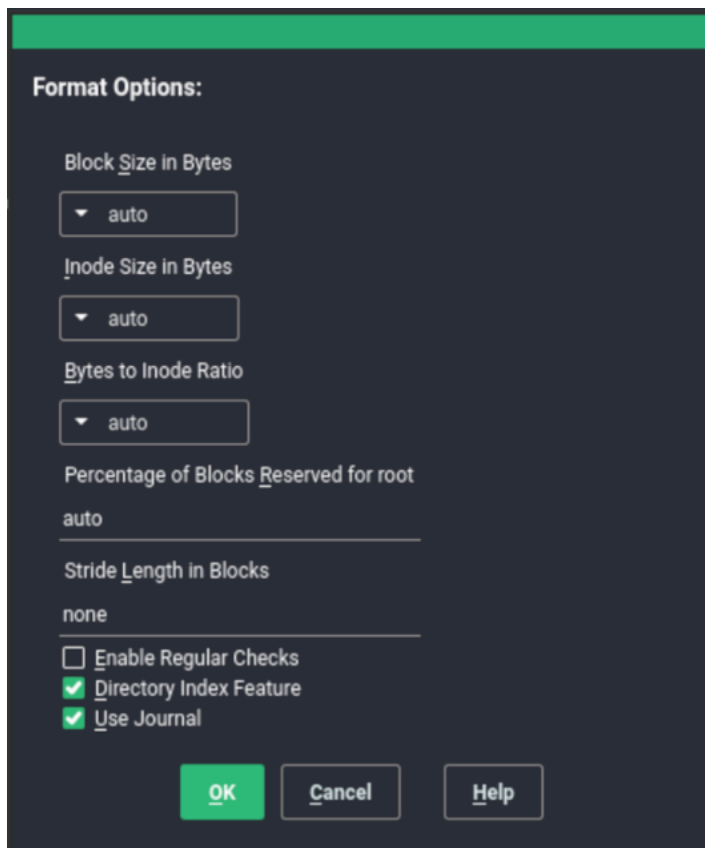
Format Options:

Block Size in Bytes

auto

Inode Size in Bytes

auto

Bytes to Inode Ratio

auto

Percentage of Blocks Reserved for root

auto

Stride Length in Blocks

none

Enable Regular Checks

Directory Index Feature

Use Journal

OK

Cancel

Help